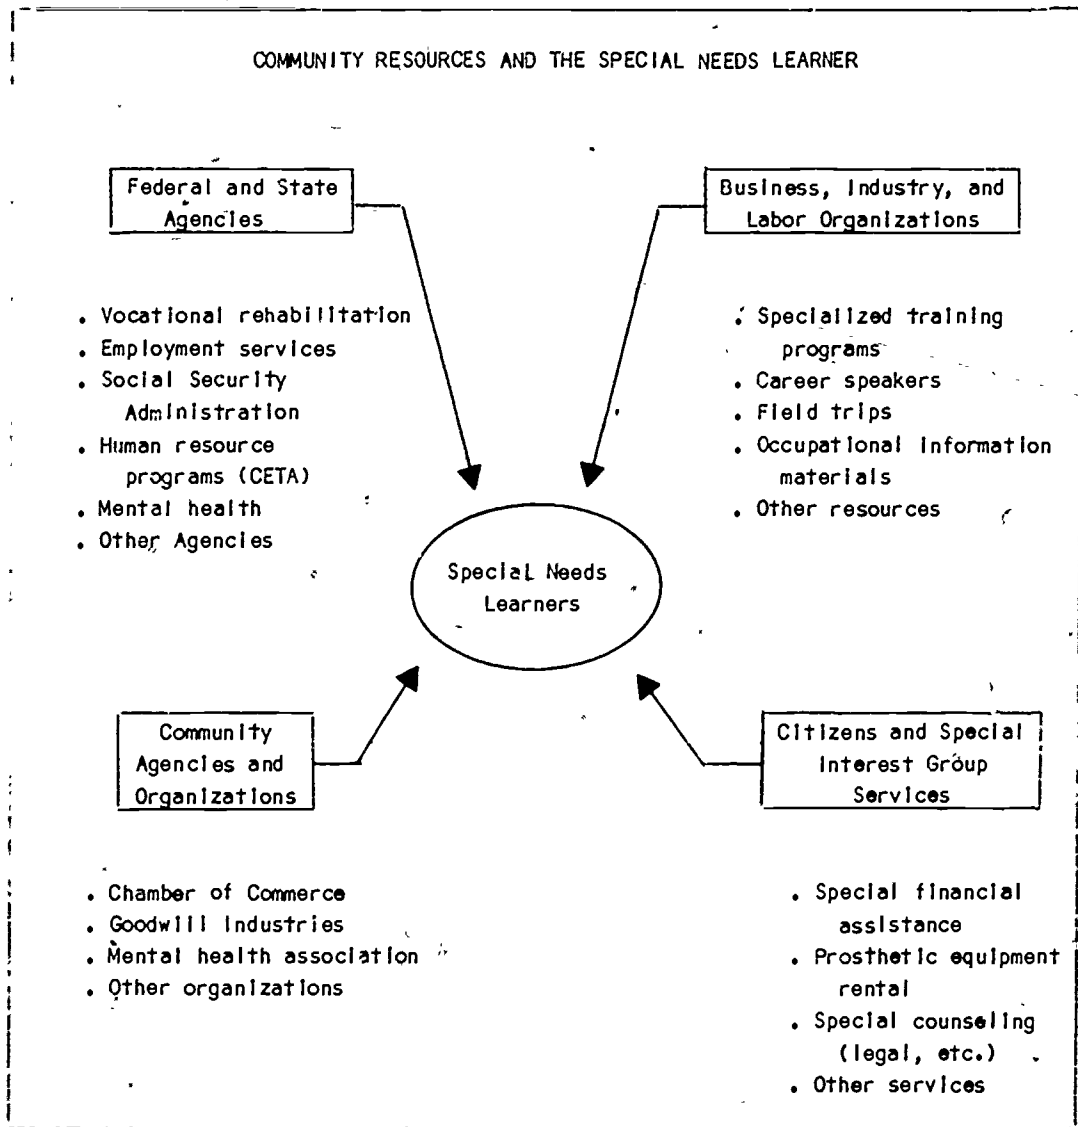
COMMUNITY RESOURCES AND THE SPECIAL NEEDS LEARNER

Federal and State Agencies

Business, Industry, and Labor Organizations

. Vocational rehabilitation
. Employment services
. Social Security Administration
. Human resource programs (CETA)
. Mental health
. Other Agencies

. Specialized training programs
. Career speakers
. Field trips
. Occupational information materials
. Other resources

Special Needs Learners

Community Agencies and Organizations

Citizens and Special Interest Group Services

. Chamber of Commerce
. Goodwill Industries
. Mental health association
. Other organizations

. Special financial assistance
. Prosthetic equipment rental
. Special counseling (legal, etc.)
. Other services